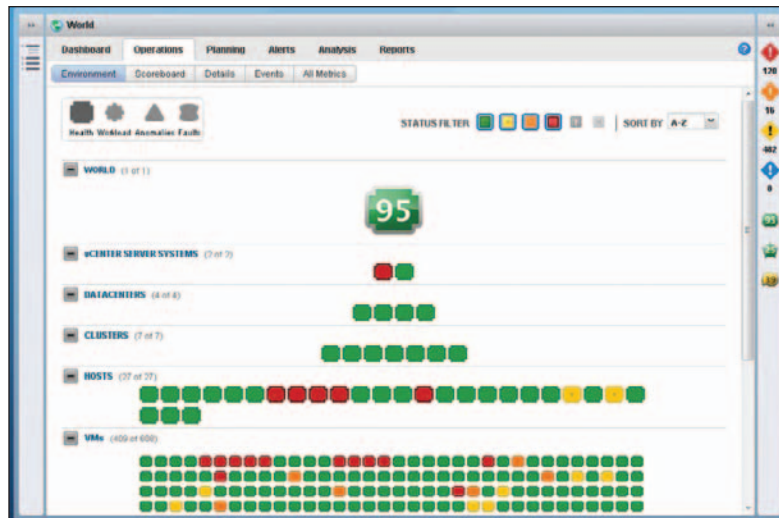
World

Dashboard Operations Planning Alerts Analysis Reports

Environment Scoreboard Details Events All Metrics

Health Workload Anomalies Faults

STATUS FILTER

SORT BY A-Z

WORLD (1 of 1)

95

vCENTER SERVER SYSTEMS (2 of 2)

DATACENTERS (4 of 4)

CLUSTERS (7 of 7)

HOSTS (27 of 27)

VMs (409 of 600)

120

15

402

8

95